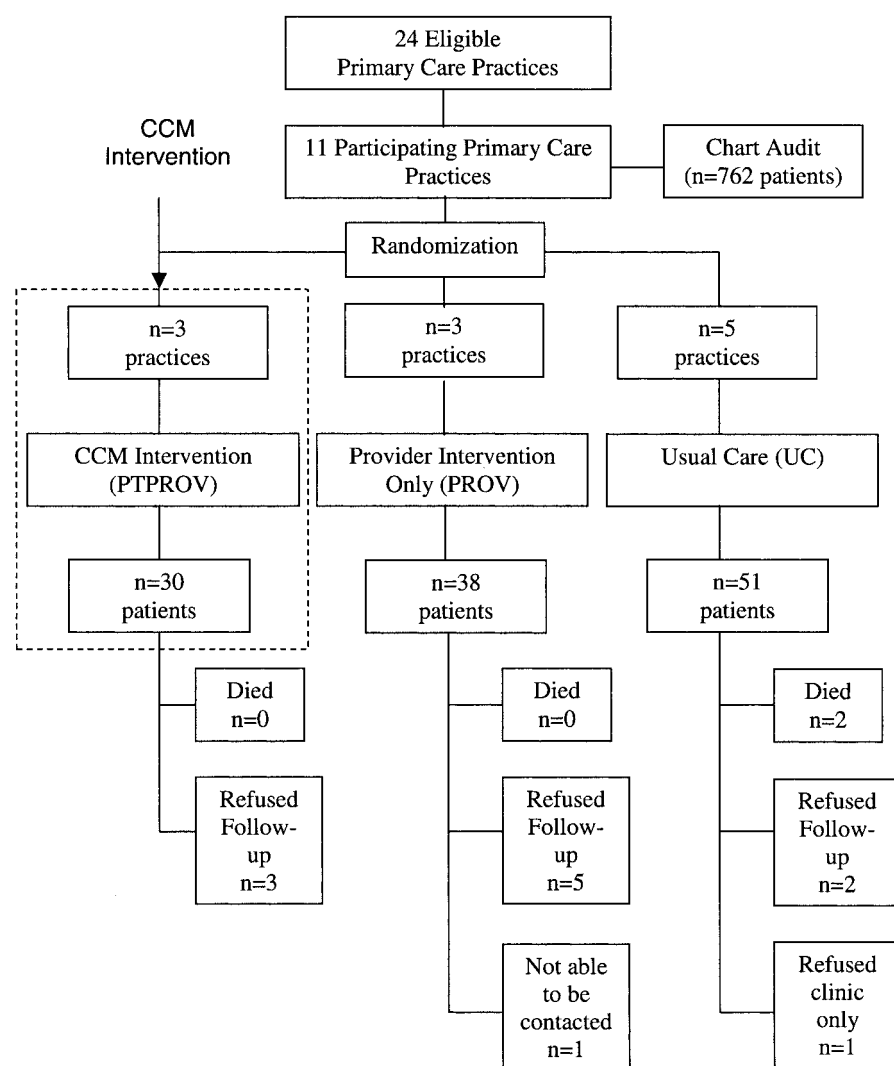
24 Eligible
Primary Care Practices

CCM
Intervention

11 Participating Primary Care
Practices

Chart Audit
(n=762 patients)

Randomization

n=3
practices

n=3
practices

n=5
practices

CCM Intervention
(PTPROV)

Provider Intervention
Only (PROV)

Usual Care (UC)

n=30
patients

n=38
patients

n=51
patients

Died
n=0

Refused
Follow-up
n=3

Died
n=0

Refused
Follow-up
n=5

Not able
to be
contacted
n=1

Died
n=2

Refused
Follow-up
n=2

Refused
clinic
only
n=1